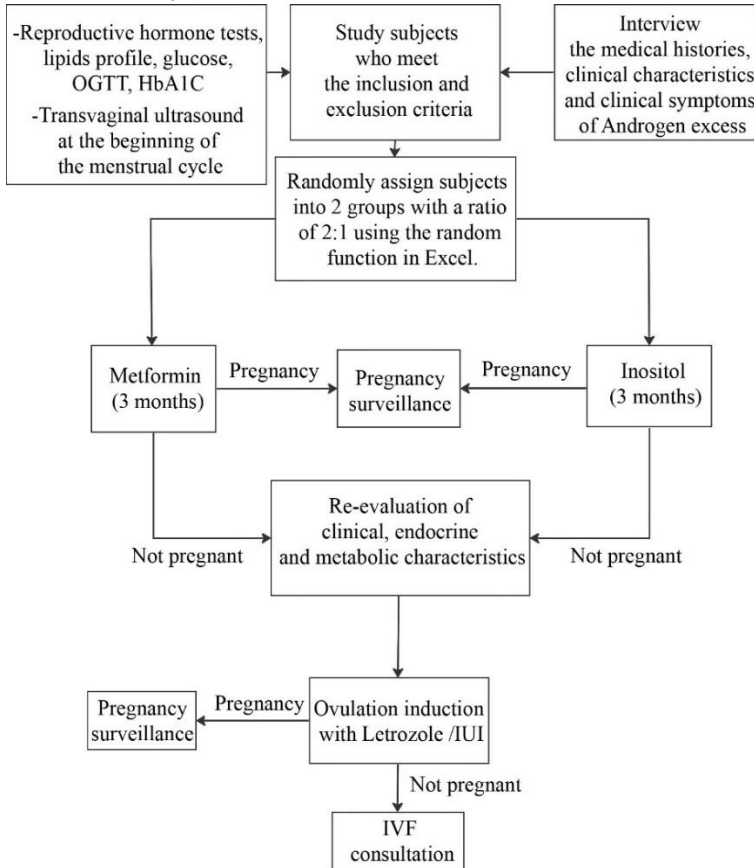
-Reproductive hormone tests, lipids profile, glucose, OGTT, HbA1C
-Transvaginal ultrasound at the beginning of the menstrual cycle

Study subjects who meet the inclusion and exclusion criteria

Interview the medical histories, clinical characteristics and clinical symptoms of Androgen excess

Randomly assign subjects into 2 groups with a ratio of 2:1 using the random function in Excel.

Metformin (3 months)

Pregnancy

Pregnancy surveillance

Pregnancy

Inositol (3 months)

Re-evaluation of clinical, endocrine and metabolic characteristics

Not pregnant

Not pregnant

Pregnancy surveillance

Pregnancy

Ovulation induction with Letrozole /IUI

Not pregnant

IVF consultation